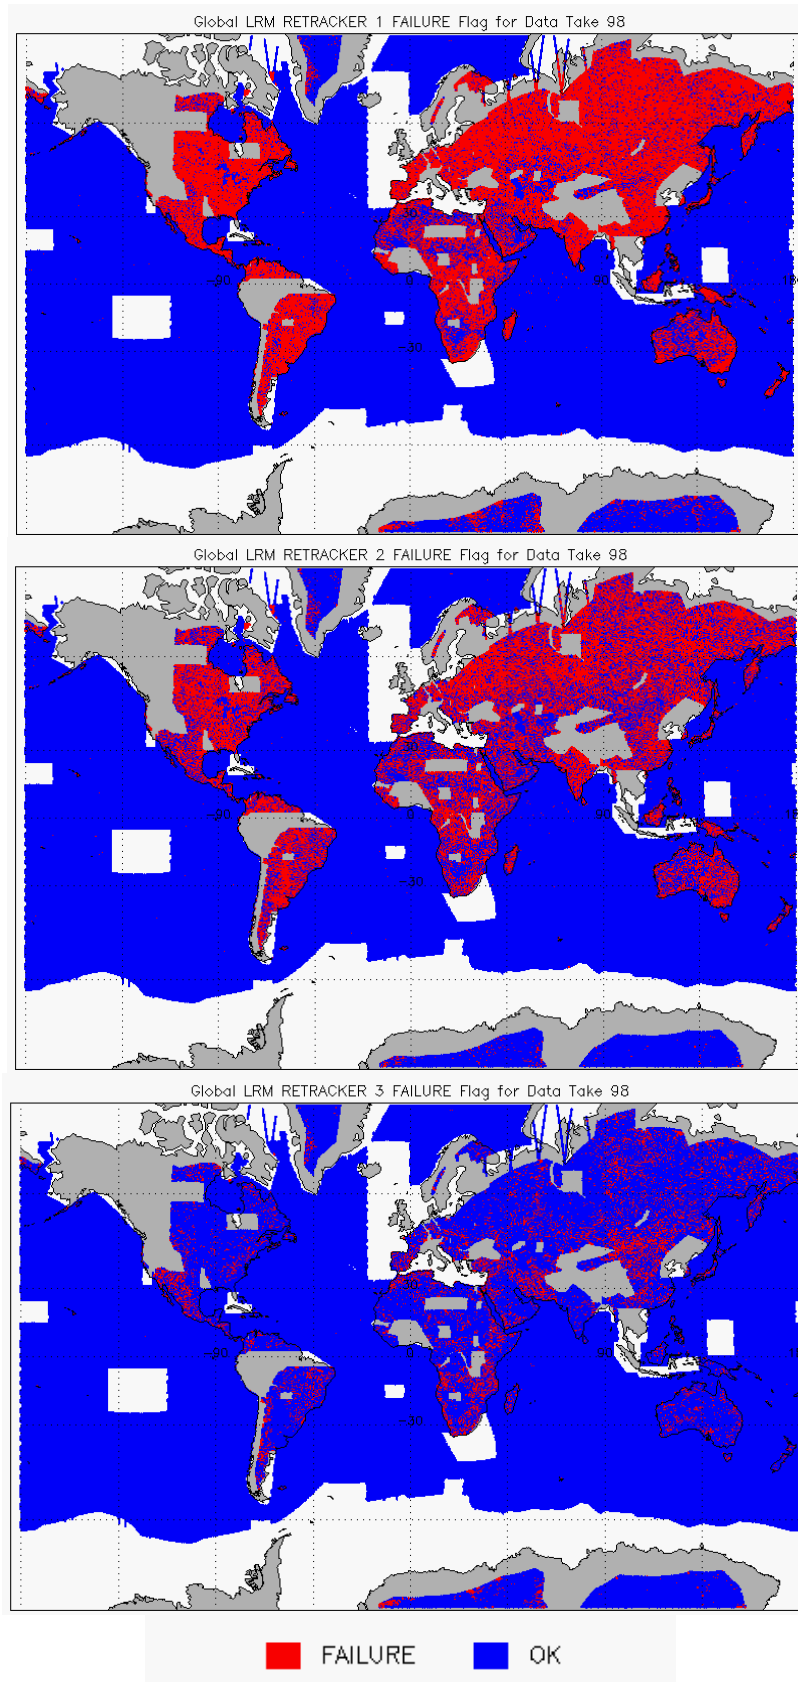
Global LRM RETRACKER 1 FAILURE Flag for Data Take 98

-90

0

90

-30

Global LRM RETRACKER 2 FAILURE Flag for Data Take 98

-90

0

90

-30

Global LRM RETRACKER 3 FAILURE Flag for Data Take 98

-90

0

90

-30

FAILURE OK